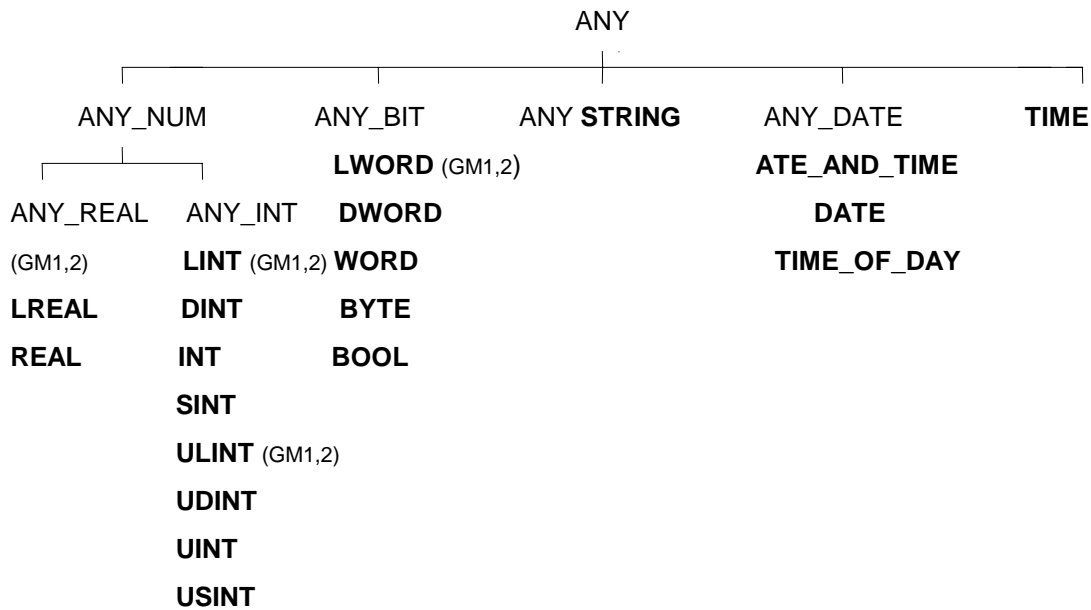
ANY

ANY_NUM

ANY_REAL
(GM1,2)
LREAL
REAL

ANY_INT
LINT (GM1,2)
DINT
INT
SINT
ULINT (GM1,2)
UDINT
UINT
USINT

ANY_BIT
LWORD (GM1,2)
DWORD
WORD
BYTE
BOOL

ANY STRING

ANY_DATE
ATE_AND_TIME
DATE
TIME_OF_DAY

TIME